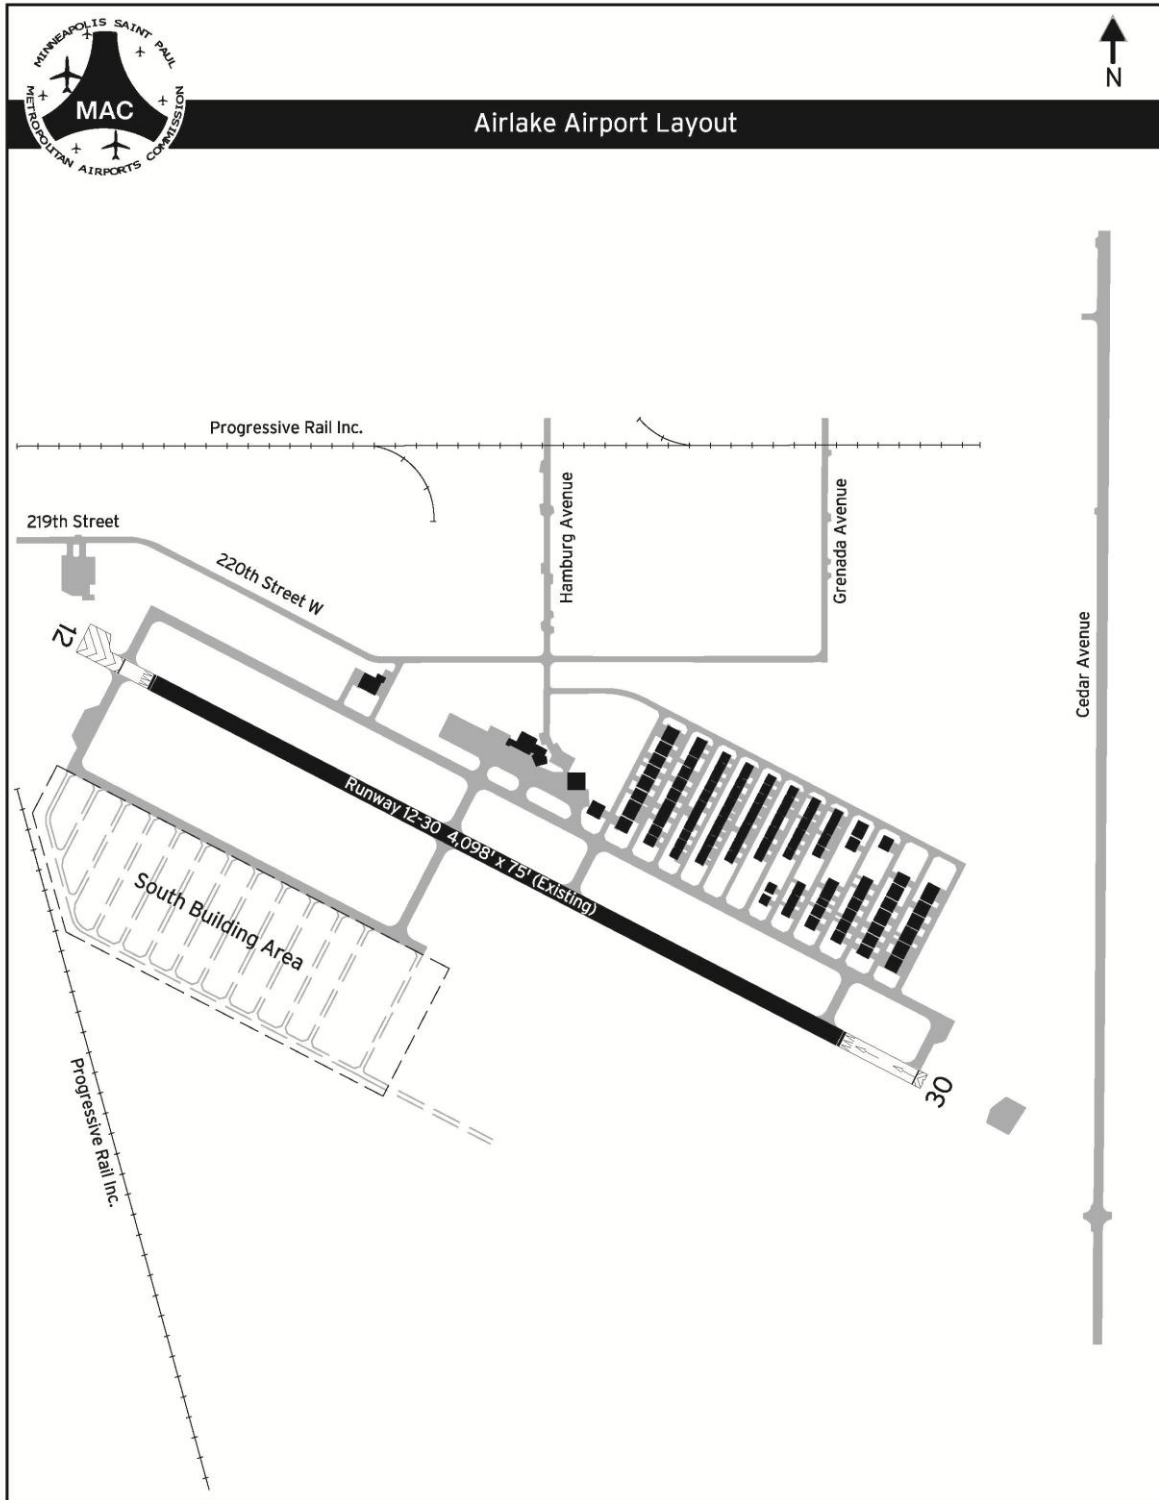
MINNEAPOLIS SAINT PAUL
MAC
METROPOLITAN AIRPORTS COMMISSION

N

Airlake Airport Layout

Progressive Rail Inc.

219th Street

220th Street W

Hamburg Avenue

Grenada Avenue

Cedar Avenue

12

Runway 12-30 4,098' x 75' (Existing)

South Building Area

30

Progressive Rail Inc.